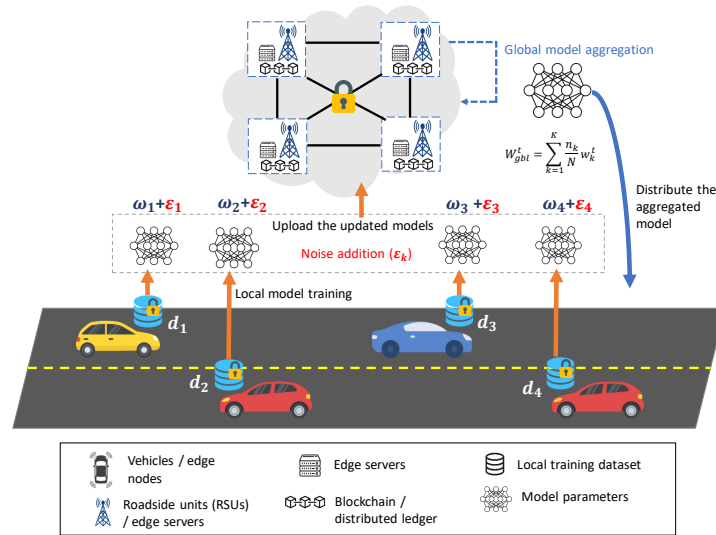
Global model aggregation

$W_{gbl}^{t} = \sum_{k=1}^{K} \frac{n_k}{N} w_k^t$

Distribute the aggregated model

$\omega_1 + \varepsilon_1$ $\omega_2 + \varepsilon_2$ $\omega_3 + \varepsilon_3$ $\omega_4 + \varepsilon_4$

Upload the updated models

Noise addition ($\varepsilon_k$)

Local model training

$d_1$ $d_2$ $d_3$ $d_4$

Vehicles / edge nodes

Edge servers

Local training dataset

Roadside units (RSUs) / edge servers

Blockchain / distributed ledger

Model parameters